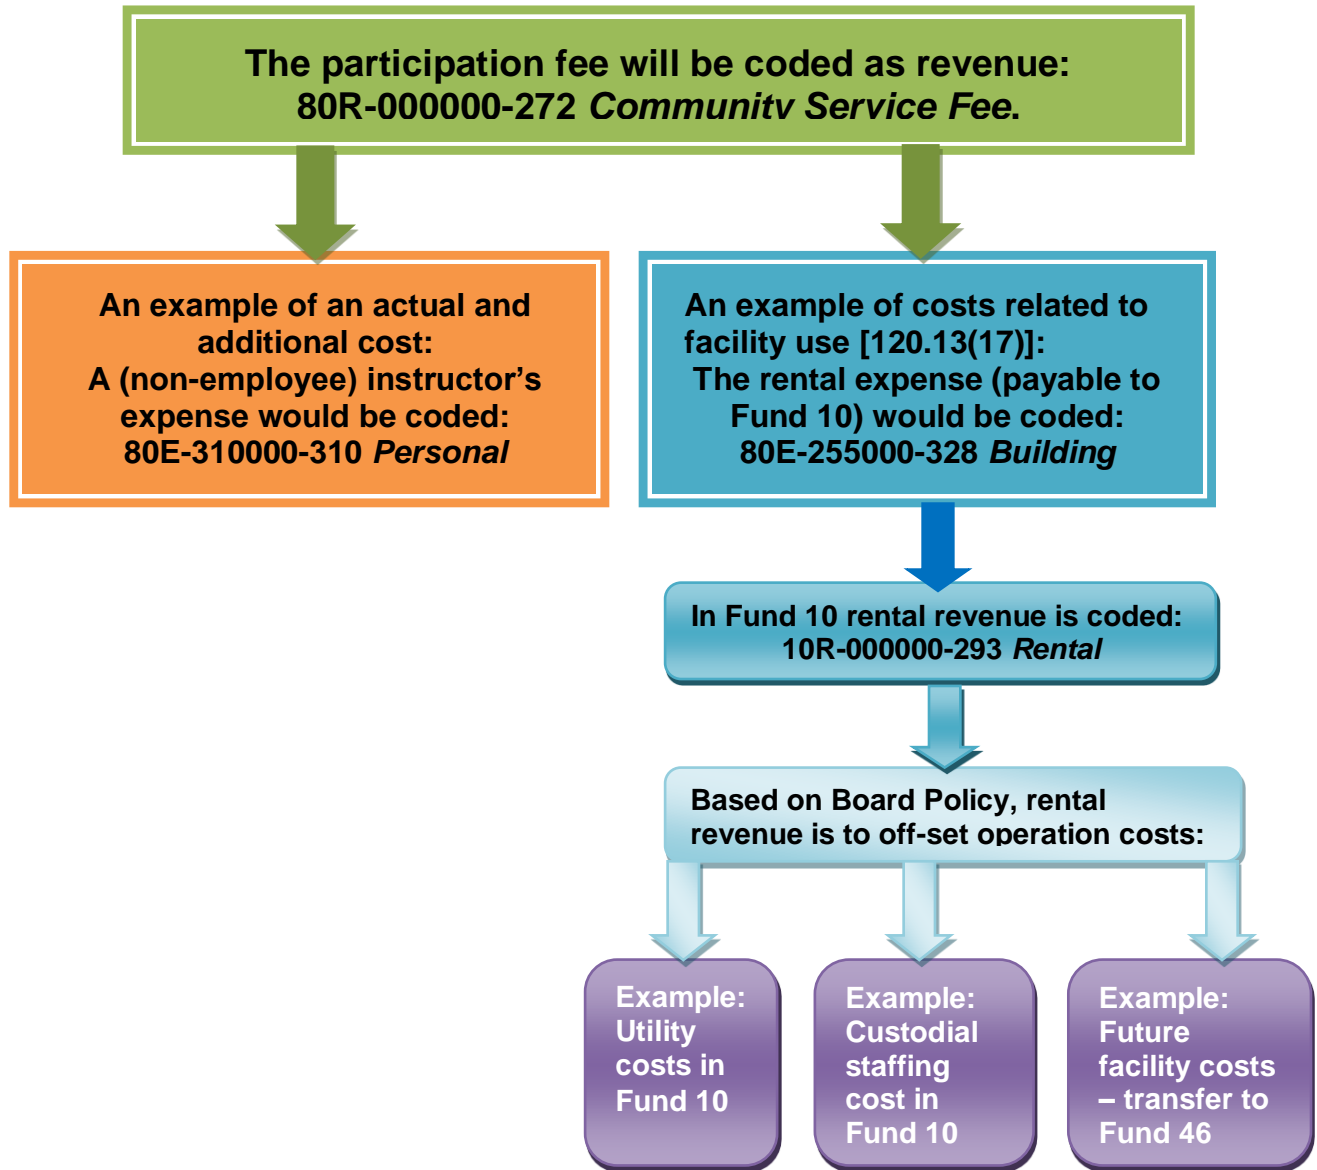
The participation fee will be coded as revenue:
80R-000000-272 *Communitv Service Fee*.

An example of an actual and additional cost:
A (non-employee) instructor's expense would be coded:
80E-310000-310 *Personal*

An example of costs related to facility use [120.13(17)]:
The rental expense (payable to Fund 10) would be coded:
80E-255000-328 *Building*

In Fund 10 rental revenue is coded:
10R-000000-293 *Rental*

Based on Board Policy, rental revenue is to off-set operation costs:

Example: Utility costs in Fund 10

Example: Custodial staffing cost in Fund 10

Example: Future facility costs – transfer to Fund 46